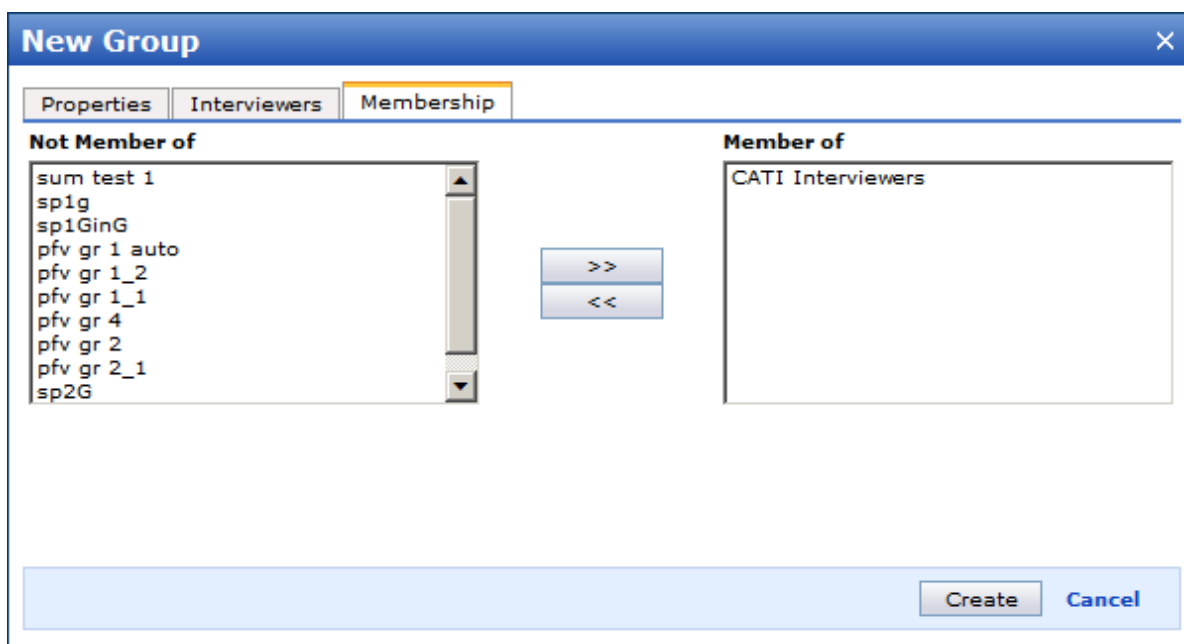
New Group ×

Properties Interviewers Membership

Not Member of

sum test 1
sp1g
sp1GinG
pfv gr 1 auto
pfv gr 1_2
pfv gr 1_1
pfv gr 4
pfv gr 2
pfv gr 2_1
sp2G

>>
<<

Member of

CATI Interviewers

Create Cancel